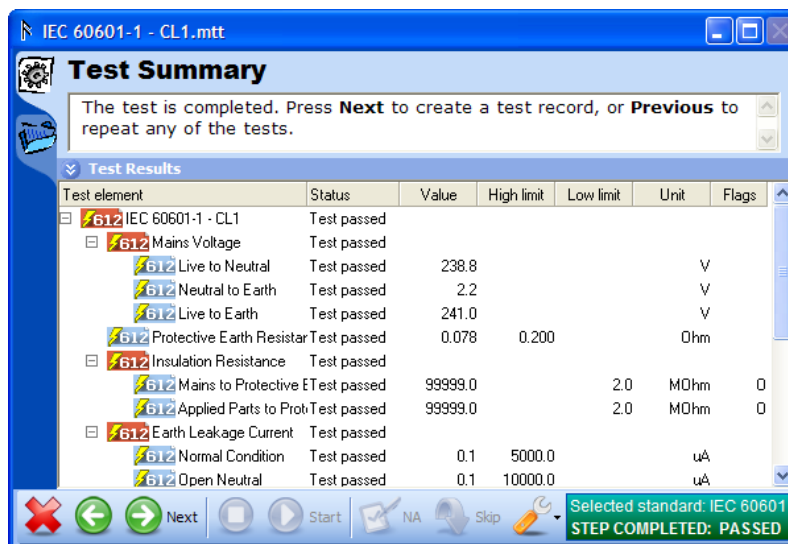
IEC 60601-1 - CL1.mtt

Test Summary

The test is completed. Press **Next** to create a test record, or **Previous** to repeat any of the tests.

Test Results

| Test element | Status | Value | High limit | Low limit | Unit | Flags |
|---|---|---|---|---|---|---|
| 612 IEC 60601-1 - CL1 | Test passed | | | | | |
| 612 Mains Voltage | Test passed | | | | | |
| 612 Live to Neutral | Test passed | 238.8 | | | V | |
| 612 Neutral to Earth | Test passed | 2.2 | | | V | |
| 612 Live to Earth | Test passed | 241.0 | | | V | |
| 612 Protective Earth Resistar | Test passed | 0.078 | 0.200 | | Ohm | |
| 612 Insulation Resistance | Test passed | | | | | |
| 612 Mains to Protective E | Test passed | 99999.0 | | 2.0 | MOhm | 0 |
| 612 Applied Parts to Prot | Test passed | 99999.0 | | 2.0 | MOhm | 0 |
| 612 Earth Leakage Current | Test passed | | | | | |
| 612 Normal Condition | Test passed | 0.1 | 5000.0 | | uA | |
| 612 Open Neutral | Test passed | 0.1 | 10000.0 | | uA | |

Next Start NA Skip

Selected standard: IEC 60601
STEP COMPLETED: PASSED